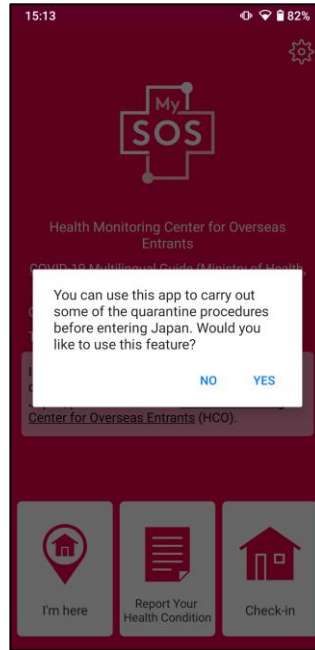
15:13

82%

My
SOS

Health Monitoring Center for Overseas Entrants

COVID-19 Multilingual Guide (Ministry of Health

You can use this app to carry out some of the quarantine procedures before entering Japan. Would you like to use this feature?

NO YES

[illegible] Center for Overseas Entrants (HCO).

I'm here

Report Your Health Condition

Check-in